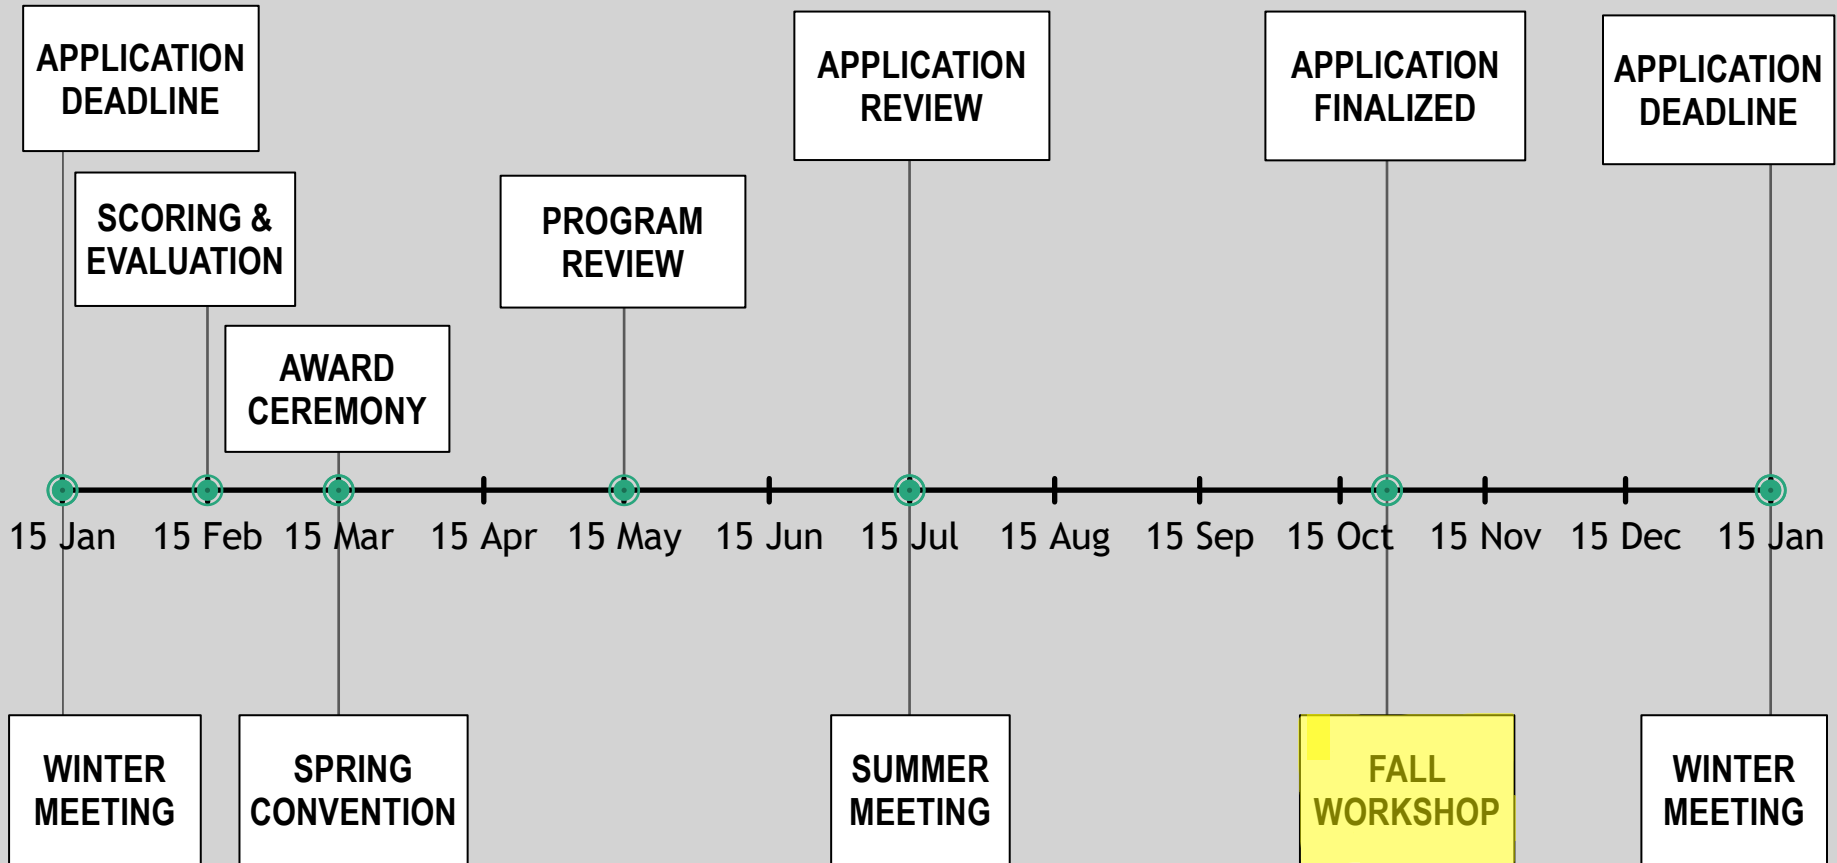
APPLICATION DEADLINE

SCORING & EVALUATION

AWARD CEREMONY

PROGRAM REVIEW

APPLICATION REVIEW

APPLICATION FINALIZED

APPLICATION DEADLINE

15 Jan 15 Feb 15 Mar 15 Apr 15 May 15 Jun 15 Jul 15 Aug 15 Sep 15 Oct 15 Nov 15 Dec 15 Jan

WINTER MEETING

SPRING CONVENTION

SUMMER MEETING

FALL WORKSHOP

WINTER MEETING